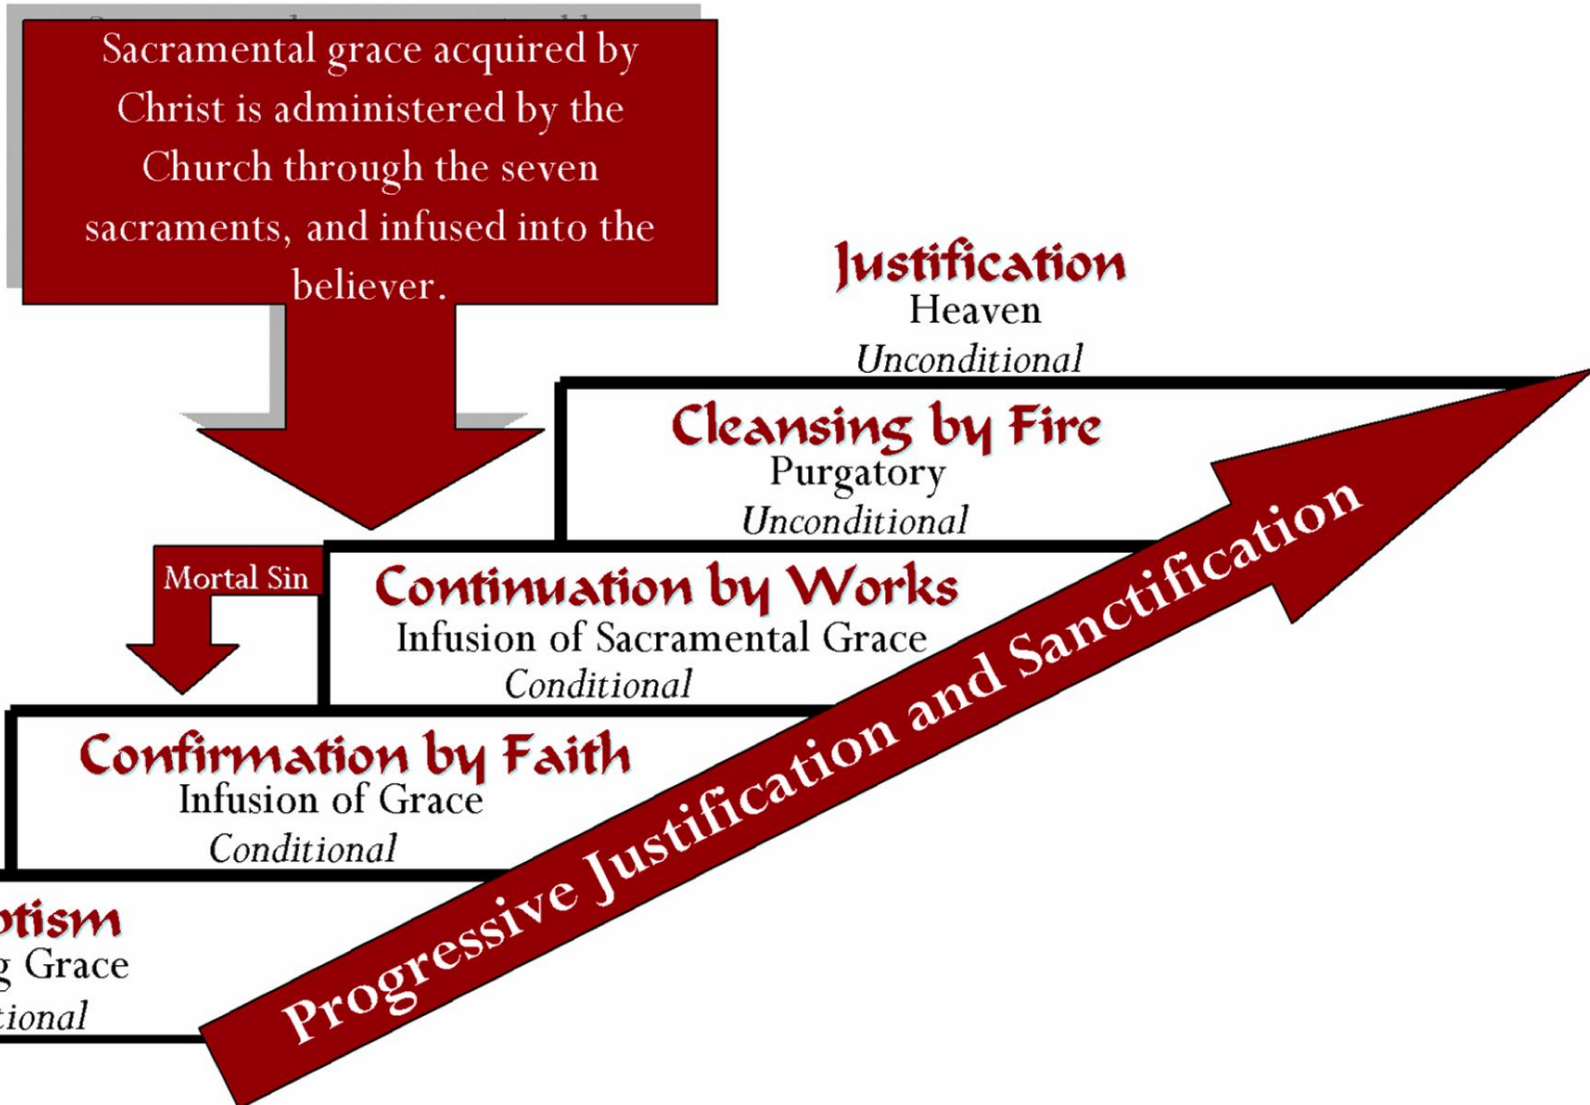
Sacramental grace acquired by Christ is administered by the Church through the seven sacraments, and infused into the believer.

Justification
Heaven
*Unconditional*

Cleansing by Fire
Purgatory
*Unconditional*

Mortal Sin

Continuation by Works
Infusion of Sacramental Grace
*Conditional*

Confirmation by Faith
Infusion of Grace
*Conditional*

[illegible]ptism
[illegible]g Grace
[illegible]tional

Progressive Justification and Sanctification